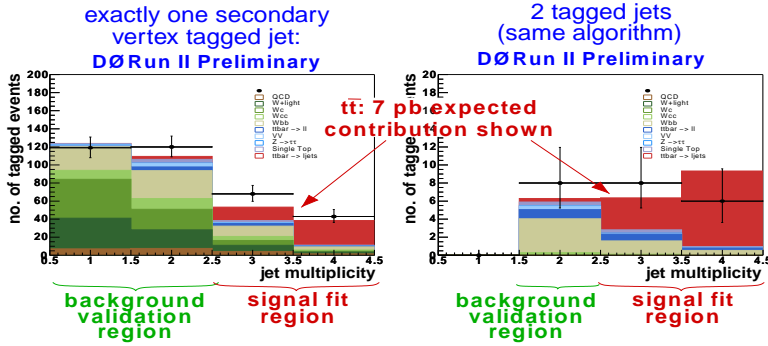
exactly one secondary vertex tagged jet:

DØ Run II Preliminary

no. of tagged events

200
180
160
140
120
100
80
60
40
20
0

0.5 1 1.5 2 2.5 3 3.5 4 4.5

jet multiplicity

QCD
W+light
Wc
Wcc
Wbb
ttbar -> ll
VV
Z ->ττ
Single Top
ttbar -> ljets

$t\bar{t}$: 7 pb expected contribution shown

2 tagged jets (same algorithm)

DØ Run II Preliminary

no. of tagged events

20
18
16
14
12
10
8
6
4
2
0

0.5 1 1.5 2 2.5 3 3.5 4 4.5

jet multiplicity

QCD
W+light
Wc
Wcc
Wbb
ttbar -> ll
VV
Z ->ττ
Single Top
ttbar -> ljets

background validation region

signal fit region

background validation region

signal fit region